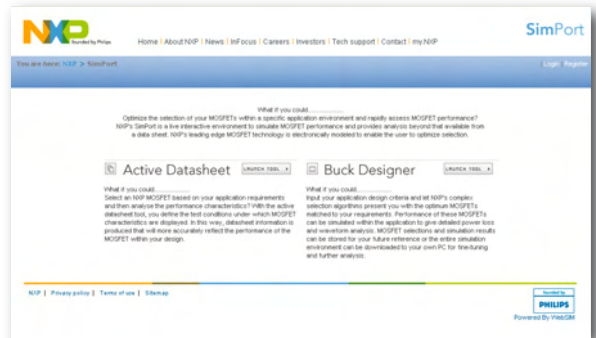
NXP founded by Philips

Home | About NXP | News | InFocus | Careers | Investors | Tech support | Contact | my.NXP

SimPort

You are here: NXP > SimPort

Login Register

What if you could.....................
Optimize the selection of your MOSFETs within a specific application environment and rapidly assess MOSFET performance? NXP's SimPort is a live interactive environment to simulate MOSFET performance and provides analysis beyond that available from a data sheet. NXP's leading edge MOSFET technology is electronically modeled to enable the user to optimize selection.

Active Datasheet

LAUNCH TOOL

What if you could.....................
Select an NXP MOSFET based on your application requirements and then analyse the performance characteristics? With the active datasheet tool, you define the test conditions under which MOSFET characteristics are displayed. In this way, datasheet information is produced that will more accurately reflect the performance of the MOSFET within your design.

Buck Designer

LAUNCH TOOL

What if you could.....................
Input your application design criteria and let NXP's complex selection algorithms present you with the optimum MOSFETs matched to your requirements. Performance of these MOSFETs can be simulated within the application to give detailed power loss and waveform analysis. MOSFET selections and simulation results can be stored for your future reference or the entire simulation environment can be downloaded to your own PC for fine-tuning and further analysis.

NXP | Privacy policy | Terms of use | Sitemap

founded by PHILIPS

Powered By WebSIM